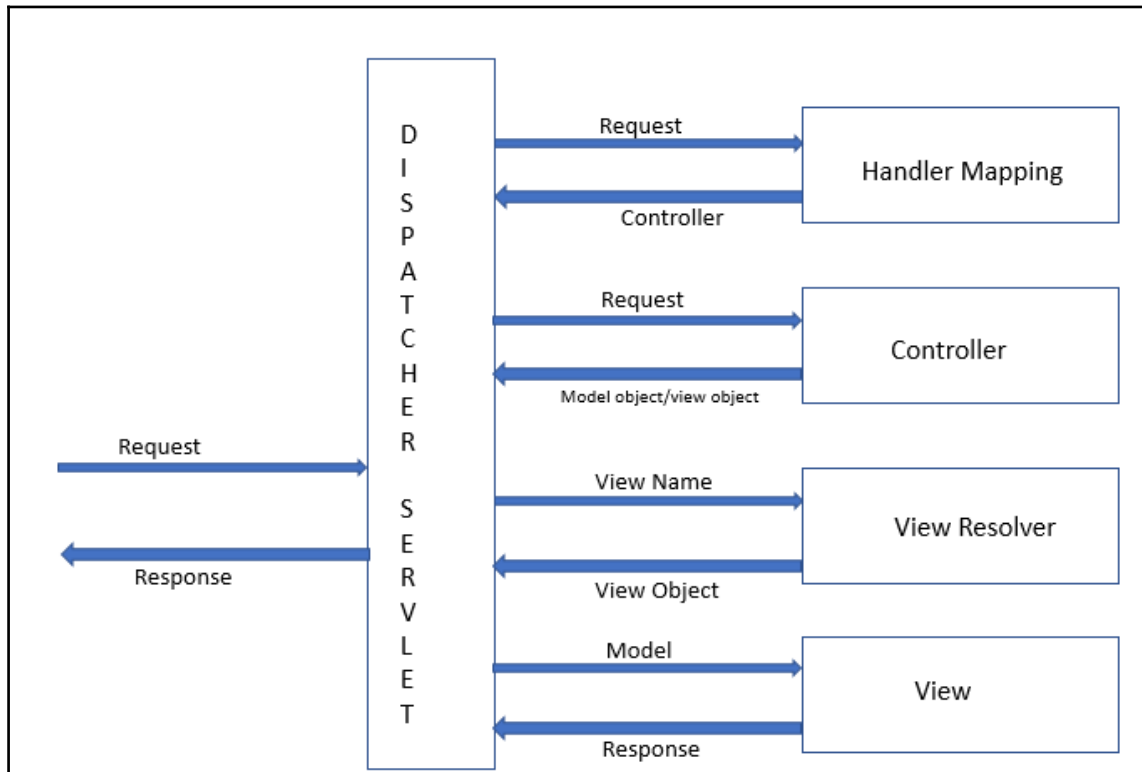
Request

Response

D
I
S
P
A
T
C
H
E
R

S
E
R
V
L
E
T

Request

Controller

Handler Mapping

Request

Model object/view object

Controller

View Name

View Object

View Resolver

Model

Response

View